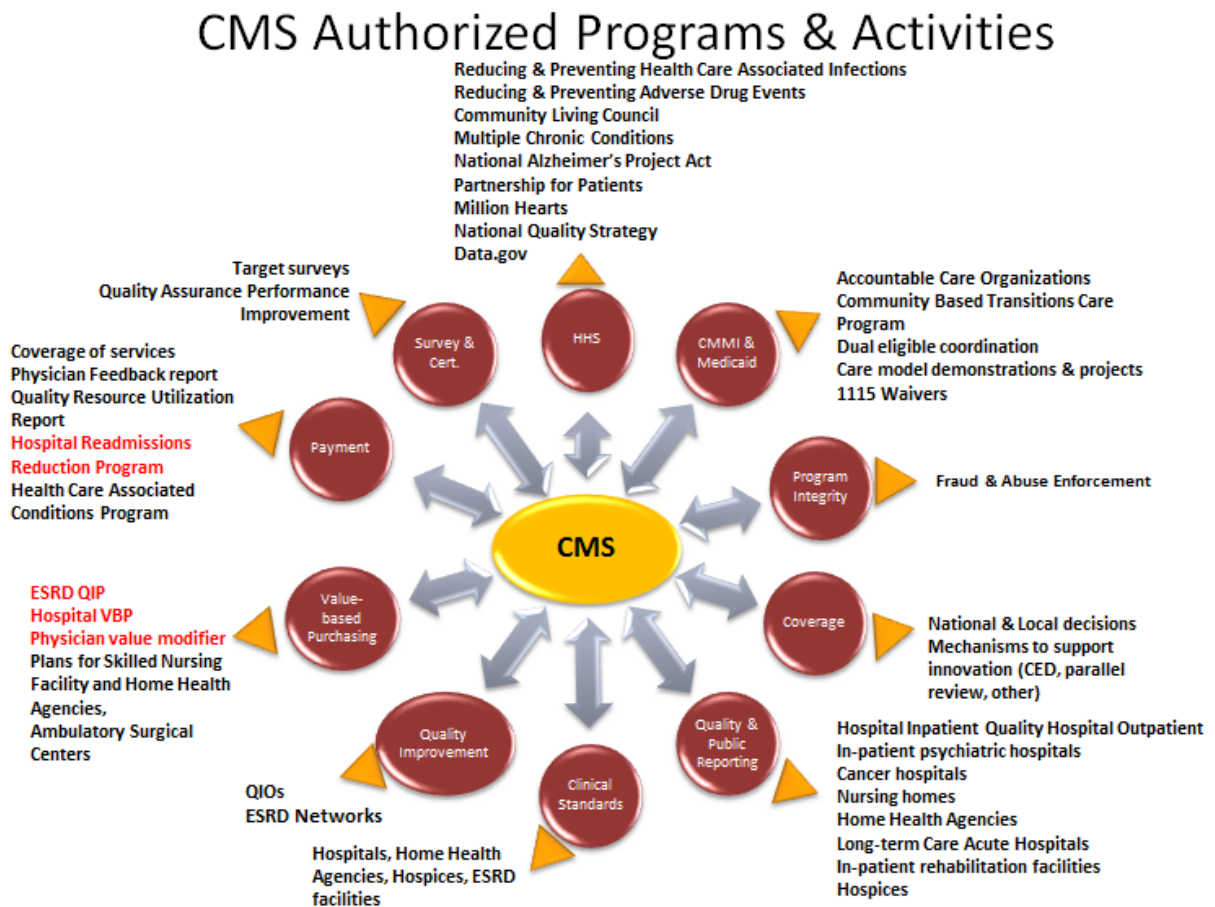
CMS Authorized Programs & Activities

Reducing & Preventing Health Care Associated Infections
Reducing & Preventing Adverse Drug Events
Community Living Council
Multiple Chronic Conditions
National Alzheimer's Project Act
Partnership for Patients
Million Hearts
National Quality Strategy
Data.gov

HHS

Target surveys
Quality Assurance Performance Improvement

Survey & Cert.

CMMI & Medicaid

Accountable Care Organizations
Community Based Transitions Care Program
Dual eligible coordination
Care model demonstrations & projects
1115 Waivers

Coverage of services
Physician Feedback report
Quality Resource Utilization Report
Hospital Readmissions Reduction Program
Health Care Associated Conditions Program

Payment

Program Integrity

Fraud & Abuse Enforcement

CMS

ESRD QIP
Hospital VBP
Physician value modifier
Plans for Skilled Nursing Facility and Home Health Agencies,
Ambulatory Surgical Centers

Value-based Purchasing

Coverage

National & Local decisions
Mechanisms to support innovation (CED, parallel review, other)

Quality Improvement

QIOs
ESRD Networks

Clinical Standards

Hospitals, Home Health Agencies, Hospices, ESRD facilities

Quality & Public Reporting

Hospital Inpatient Quality Hospital Outpatient
In-patient psychiatric hospitals
Cancer hospitals
Nursing homes
Home Health Agencies
Long-term Care Acute Hospitals
In-patient rehabilitation facilities
Hospices